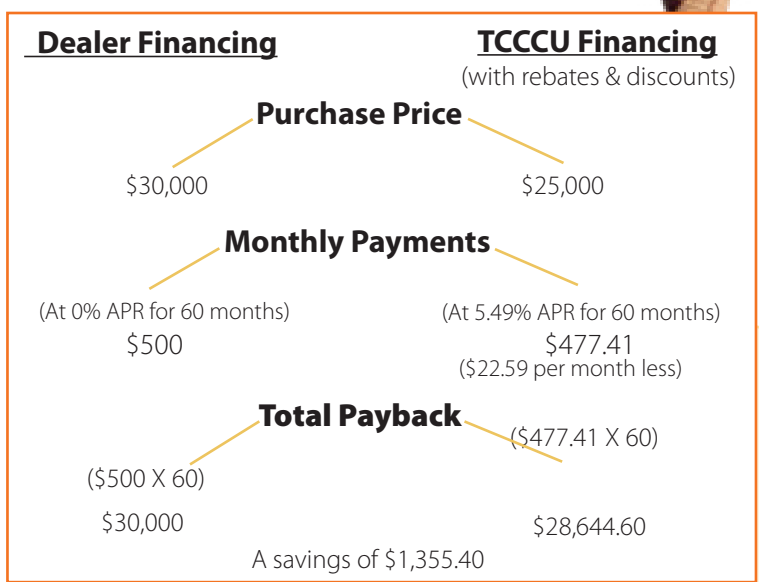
Dealer Financing

TCCCU Financing
(with rebates & discounts)

Purchase Price

$30,000

$25,000

Monthly Payments

(At 0% APR for 60 months)
$500

(At 5.49% APR for 60 months)
$477.41
($22.59 per month less)

Total Payback

($500 X 60)

$30,000

($477.41 X 60)

$28,644.60

A savings of $1,355.40